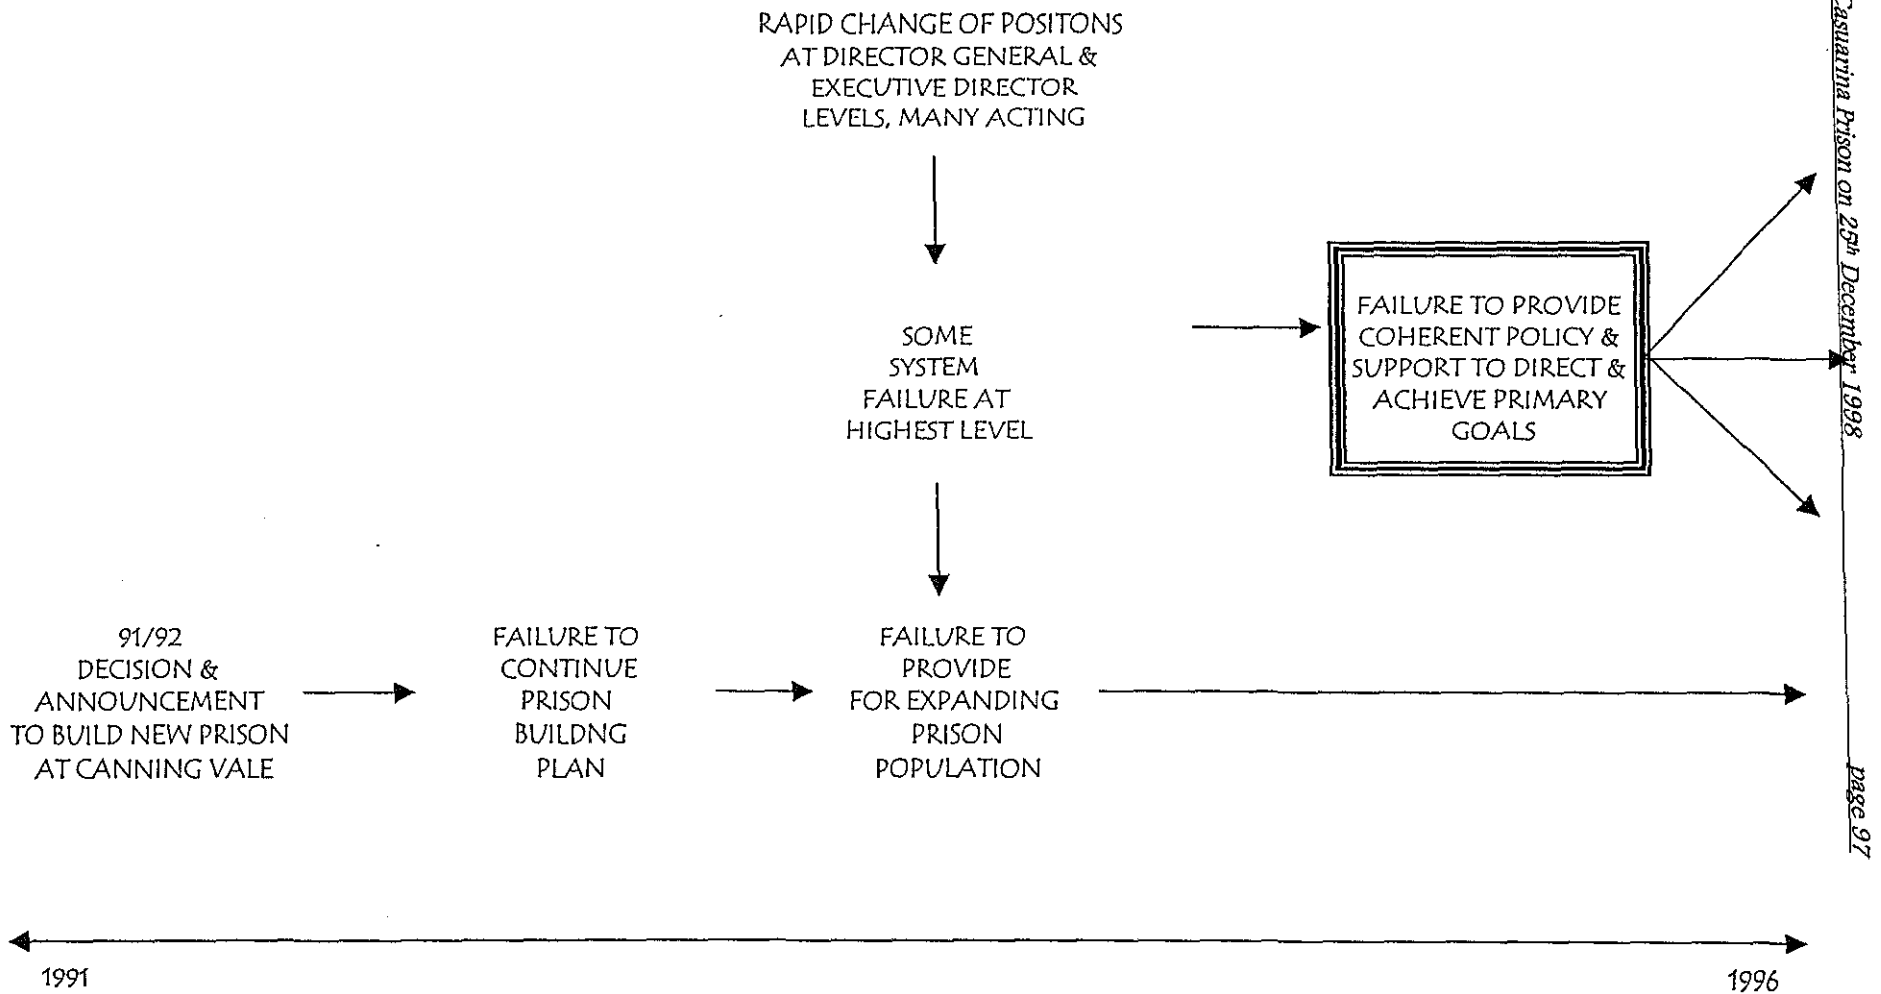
RAPID CHANGE OF POSITONS AT DIRECTOR GENERAL & EXECUTIVE DIRECTOR LEVELS, MANY ACTING

SOME SYSTEM FAILURE AT HIGHEST LEVEL

FAILURE TO PROVIDE COHERENT POLICY & SUPPORT TO DIRECT & ACHIEVE PRIMARY GOALS

91/92 DECISION & ANNOUNCEMENT TO BUILD NEW PRISON AT CANNING VALE

FAILURE TO CONTINUE PRISON BUILDNG PLAN

FAILURE TO PROVIDE FOR EXPANDING PRISON POPULATION

1991

1996

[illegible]asuarina Prison on 25th December 1998

page 97